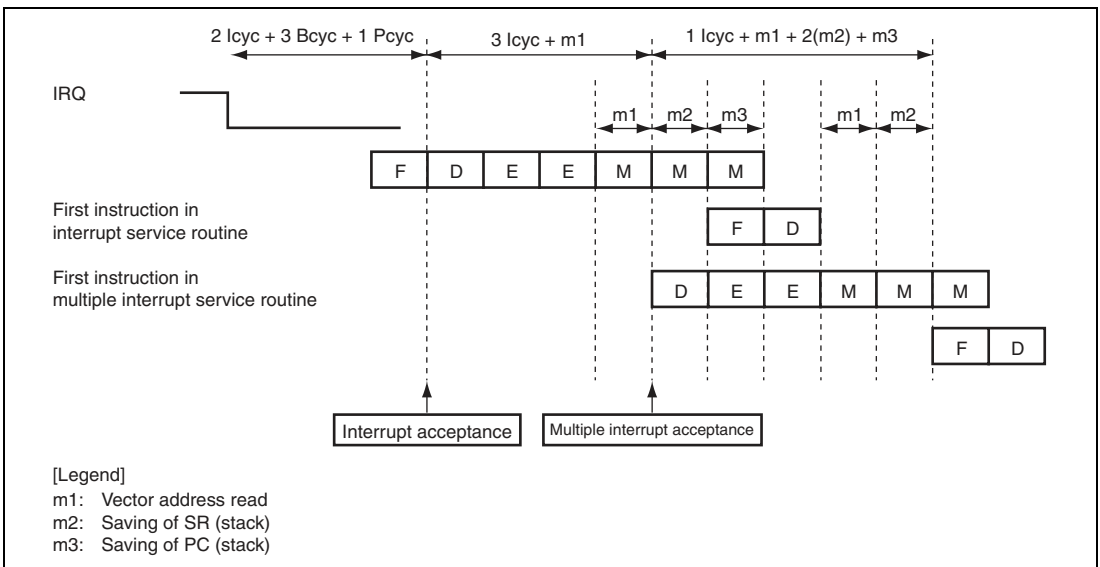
2 Icyc + 3 Bcyc + 1 Pcyc

3 Icyc + m1

1 Icyc + m1 + 2(m2) + m3

IRQ

m1 m2 m3 m1 m2

F D E E M M M

First instruction in interrupt service routine

F D

First instruction in multiple interrupt service routine

D E E M M M

F D

Interrupt acceptance

Multiple interrupt acceptance

[Legend]
m1: Vector address read
m2: Saving of SR (stack)
m3: Saving of PC (stack)